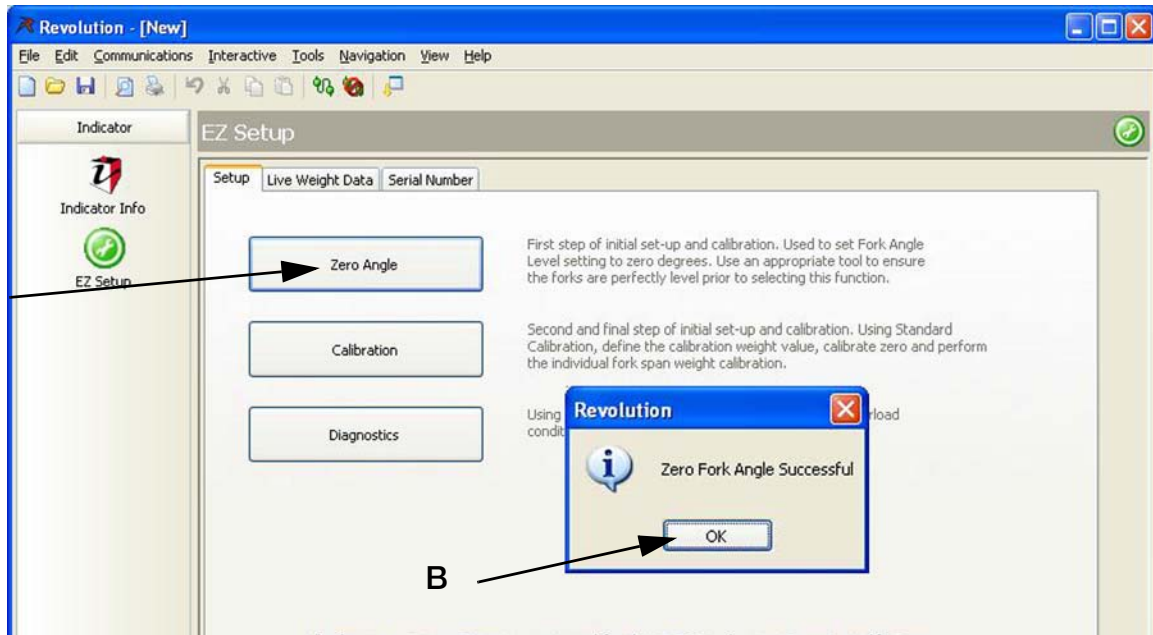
Revolution - [New]

File Edit Communications Interactive Tools Navigation View Help

Indicator

Indicator Info

EZ Setup

EZ Setup

Setup | Live Weight Data | Serial Number

Zero Angle

First step of initial set-up and calibration. Used to set Fork Angle Level setting to zero degrees. Use an appropriate tool to ensure the forks are perfectly level prior to selecting this function.

Calibration

Second and final step of initial set-up and calibration. Using Standard Calibration, define the calibration weight value, calibrate zero and perform the individual fork span weight calibration.

Diagnostics

Using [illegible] load condit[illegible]

Revolution

Zero Fork Angle Successful

OK

B